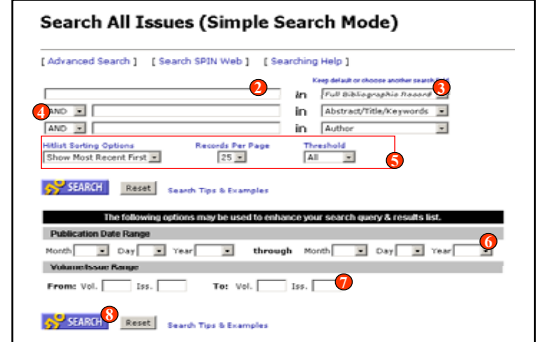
Search All Issues (Simple Search Mode)

[ Advanced Search ] [ Search SPIN Web ] [ Searching Help ]

Keep default or choose another search field

2 in Full Bibliographic Record 3

4 AND in Abstract/Title/Keywords

AND in Author

Hitlist Sorting Options: Show Most Recent First | Records Per Page: 25 | Threshold: All 5

SEARCH Reset Search Tips & Examples

The following options may be used to enhance your search query & results list.

Publication Date Range

Month Day Year through Month Day Year 6

Volume/Issue Range

From: Vol. Iss. To: Vol. Iss. 7

SEARCH 8 Reset Search Tips & Examples